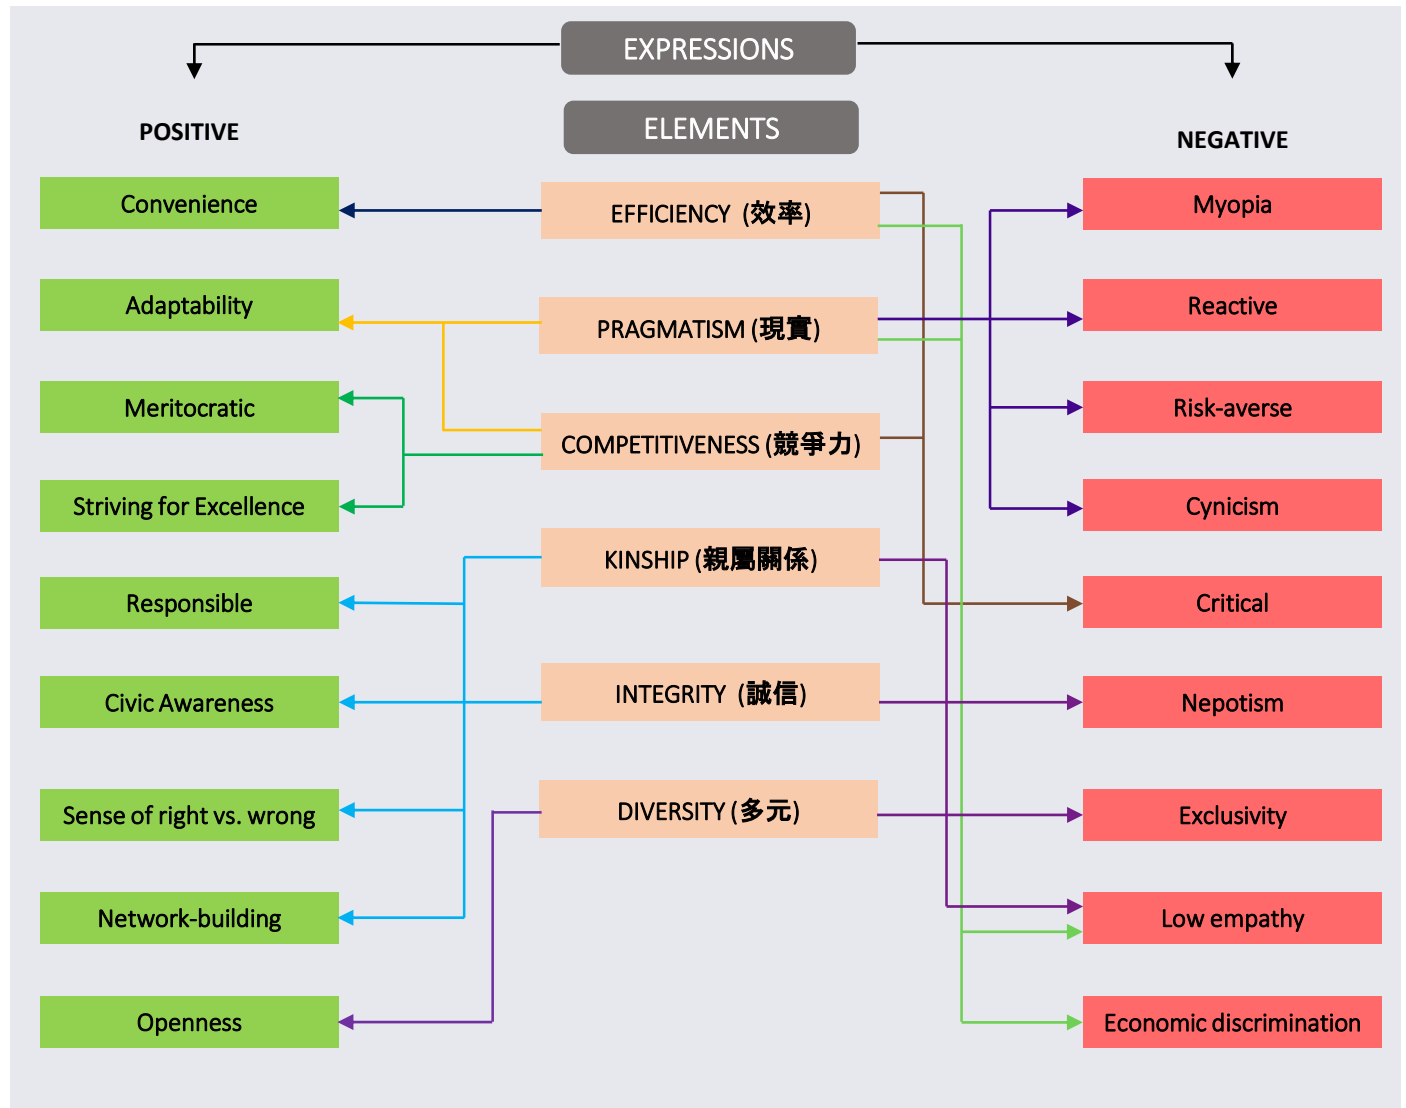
EXPRESSIONS

ELEMENTS

POSITIVE

NEGATIVE

Convenience

Adaptability

Meritocratic

Striving for Excellence

Responsible

Civic Awareness

Sense of right vs. wrong

Network-building

Openness

EFFICIENCY (效率)

PRAGMATISM (現實)

COMPETITIVENESS (競爭力)

KINSHIP (親屬關係)

INTEGRITY (誠信)

DIVERSITY (多元)

Myopia

Reactive

Risk-averse

Cynicism

Critical

Nepotism

Exclusivity

Low empathy

Economic discrimination